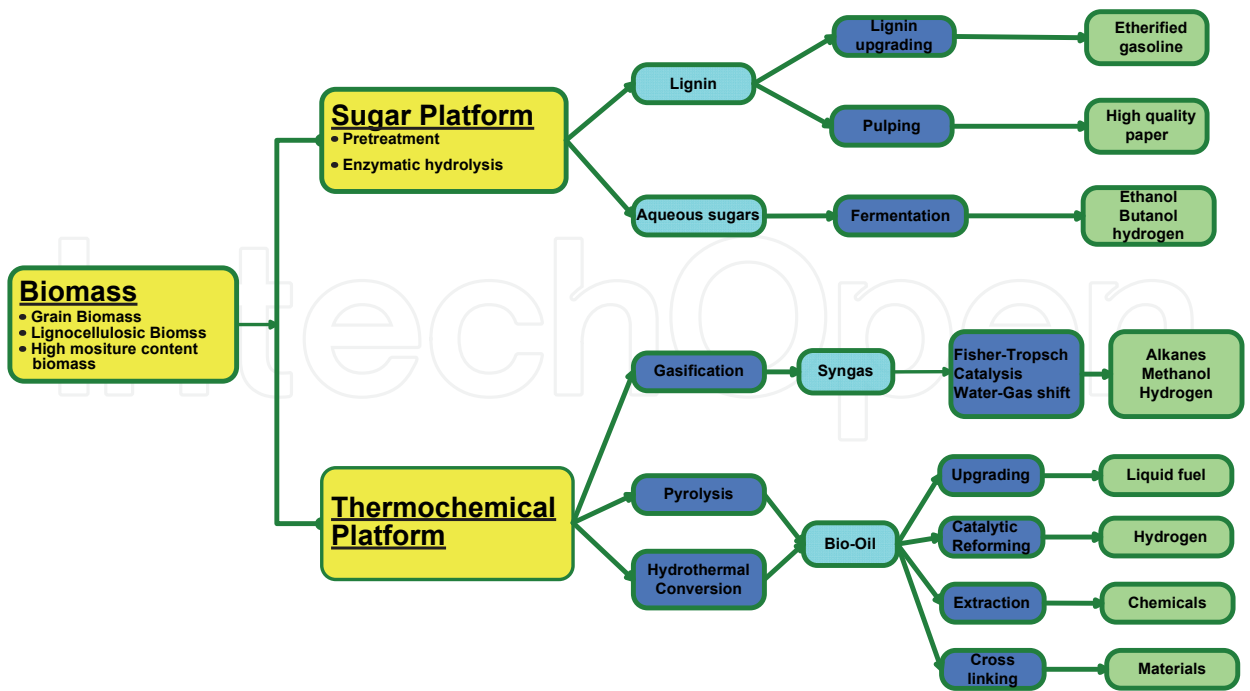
Biomass
• Grain Biomass
• Lignocellulosic Biomss
• High mositure content biomass

Sugar Platform
• Pretreatment
• Enzymatic hydrolysis

Lignin

Lignin upgrading

Etherified gasoline

Pulping

High quality paper

Aqueous sugars

Fermentation

Ethanol
Butanol
hydrogen

IntechOpen

Thermochemical Platform

Gasification

Syngas

Fisher-Tropsch Catalysis
Water-Gas shift

Alkanes
Methanol
Hydrogen

Pyrolysis

Hydrothermal Conversion

Bio-Oil

Upgrading

Liquid fuel

Catalytic Reforming

Hydrogen

Extraction

Chemicals

Cross linking

Materials